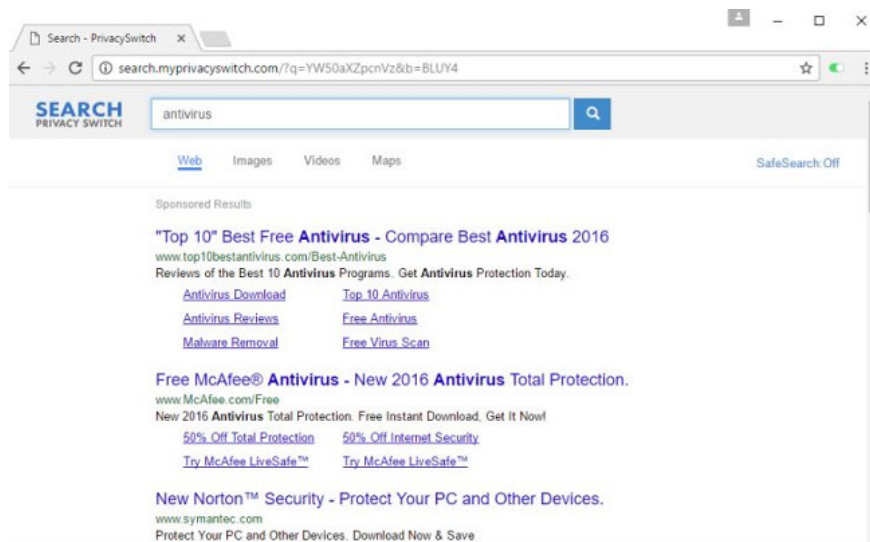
Search - PrivacySwitch ×

search.myprivacyswitch.com/?q=YW50aXZpcnVz&b=BLUY4

SEARCH
PRIVACY SWITCH

antivirus

Web Images Videos Maps

SafeSearch: Off

Sponsored Results

"Top 10" Best Free Antivirus - Compare Best Antivirus 2016
www.top10bestantivirus.com/Best-Antivirus
Reviews of the Best 10 Antivirus Programs. Get Antivirus Protection Today.

Antivirus Download
Top 10 Antivirus
Antivirus Reviews
Free Antivirus
Malware Removal
Free Virus Scan

Free McAfee® Antivirus - New 2016 Antivirus Total Protection.
www.McAfee.com/Free
New 2016 Antivirus Total Protection. Free Instant Download, Get It Now!

50% Off Total Protection
50% Off Internet Security
Try McAfee LiveSafe™
Try McAfee LiveSafe™

New Norton™ Security - Protect Your PC and Other Devices.
www.symantec.com
Protect Your PC and Other Devices. Download Now & Save